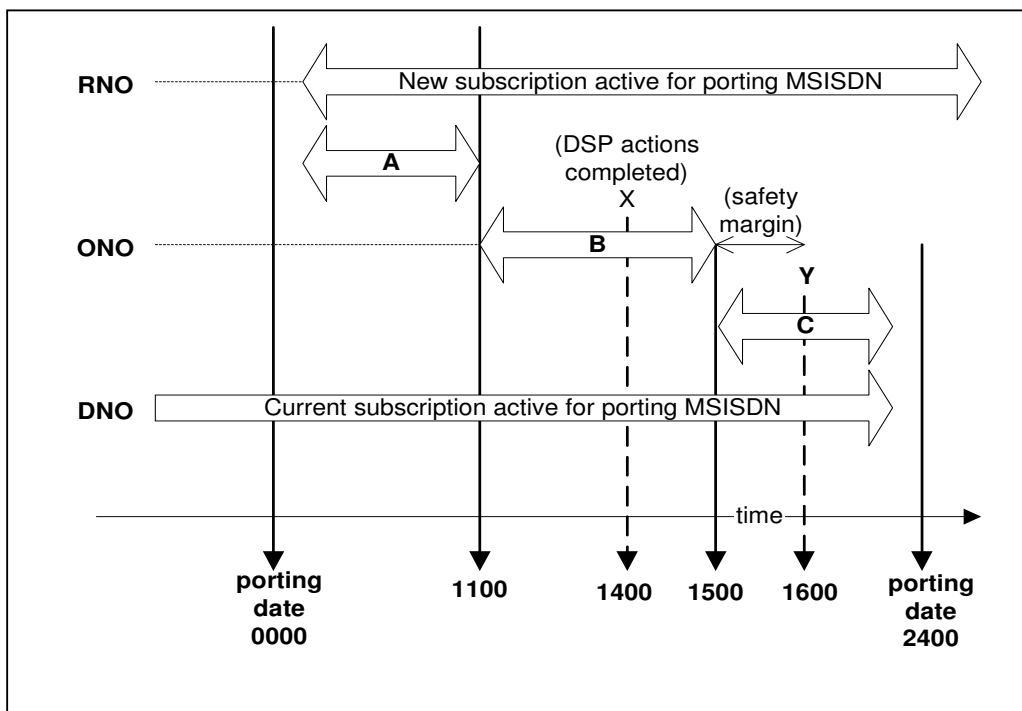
RNO

New subscription active for porting MSISDN

A

(DSP actions completed)

X

(safety margin)

ONO

B

Y

C

DNO

Current subscription active for porting MSISDN

time

porting date 0000

1100

1400

1500

1600

porting date 2400